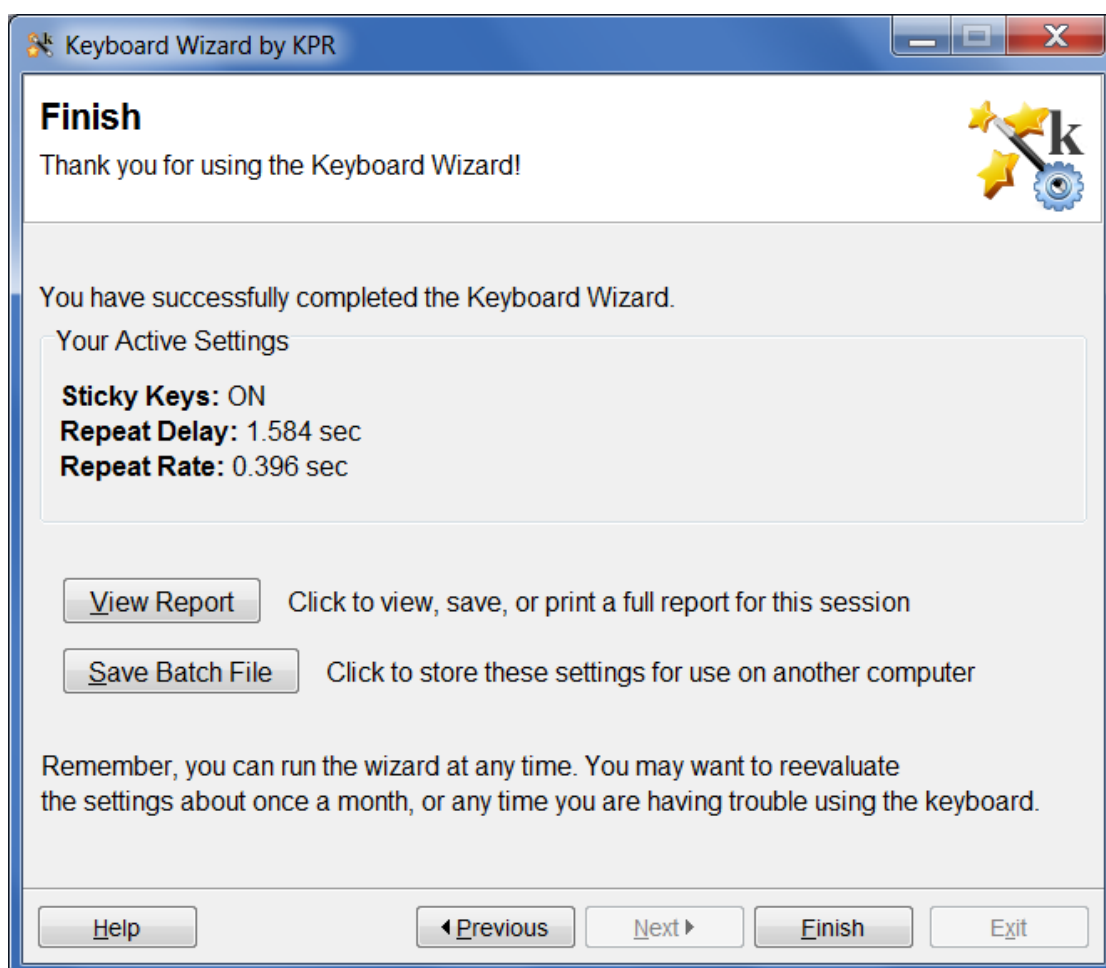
Keyboard Wizard by KPR

Finish

Thank you for using the Keyboard Wizard!

k

You have successfully completed the Keyboard Wizard.

Your Active Settings

Sticky Keys: ON
Repeat Delay: 1.584 sec
Repeat Rate: 0.396 sec

View Report Click to view, save, or print a full report for this session

Save Batch File Click to store these settings for use on another computer

Remember, you can run the wizard at any time. You may want to reevaluate the settings about once a month, or any time you are having trouble using the keyboard.

Help ◂Previous Next▸ Finish Exit